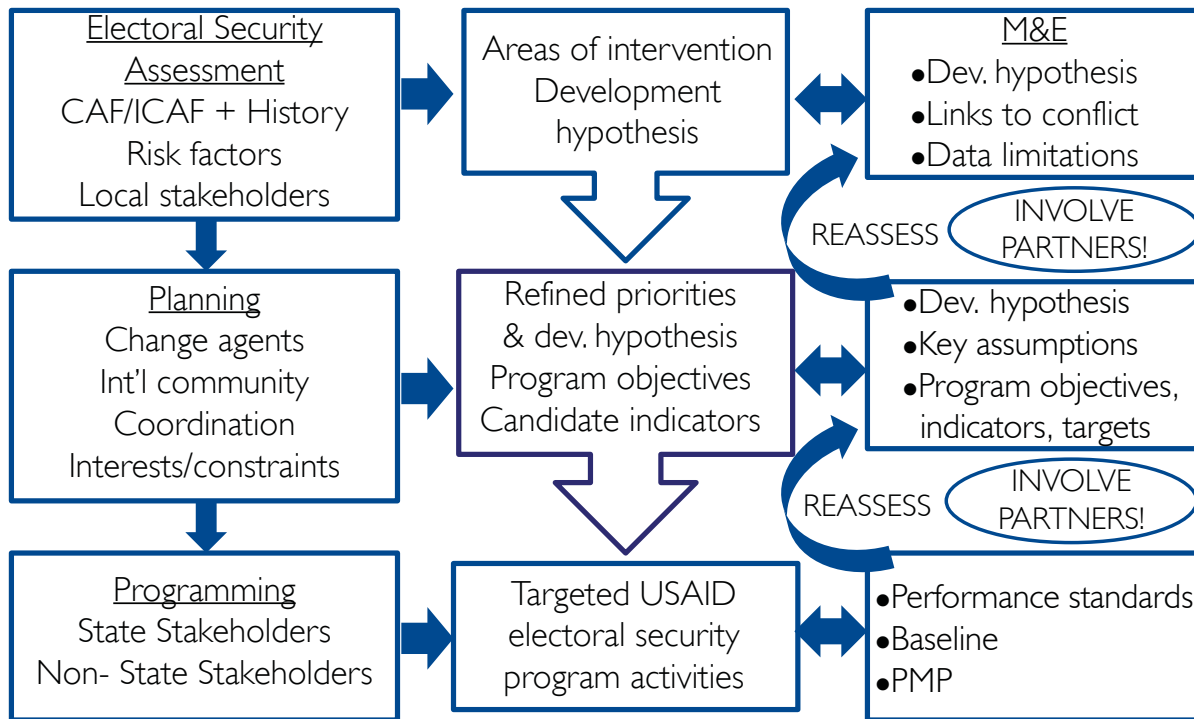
Electoral Security Assessment
CAF/ICAF + History
Risk factors
Local stakeholders

Areas of intervention
Development hypothesis

M&E
•Dev. hypothesis
•Links to conflict
•Data limitations

REASSESS
INVOLVE PARTNERS!

Planning
Change agents
Int'l community
Coordination
Interests/constraints

Refined priorities & dev. hypothesis
Program objectives
Candidate indicators

•Dev. hypothesis
•Key assumptions
•Program objectives, indicators, targets

REASSESS
INVOLVE PARTNERS!

Programming
State Stakeholders
Non- State Stakeholders

Targeted USAID electoral security program activities

•Performance standards
•Baseline
•PMP